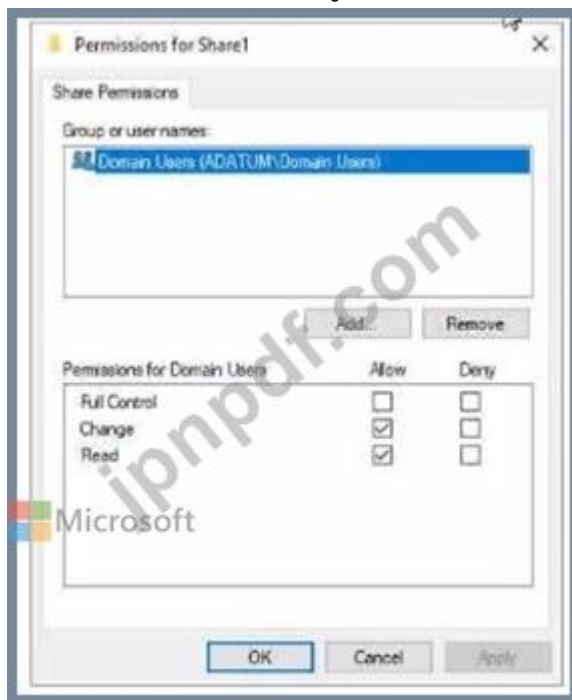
Permissions for Share1
×
Share Permissions
Group or user names:
Domain Users (ADATUM\Domain Users)
ipnpdf.com
Add...
Remove

| Permissions for Domain Users | Allow | Deny |
|---|---|---|
| Full Control | ☐ | ☐ |
| Change | ☑ | ☐ |
| Read | ☑ | ☐ |

Microsoft
OK
Cancel
Apply